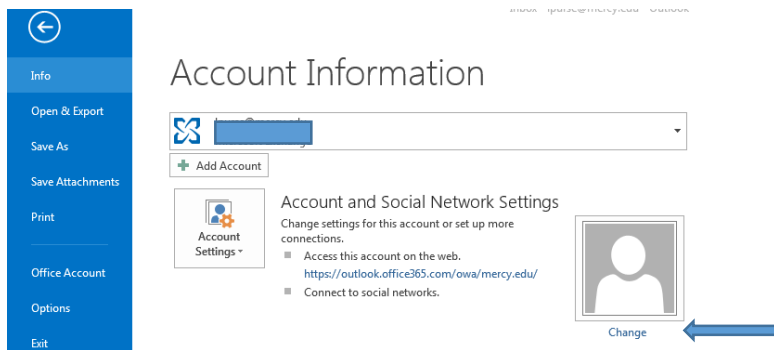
Inbox - lpurse@mercy.edu - Outlook

Info

Open & Export

Save As

Save Attachments

Print

Office Account

Options

Exit

Account Information

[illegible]

Add Account

Account Settings

Account and Social Network Settings

Change settings for this account or set up more connections.

Access this account on the web.
https://outlook.office365.com/owa/mercy.edu/

Connect to social networks.

Change